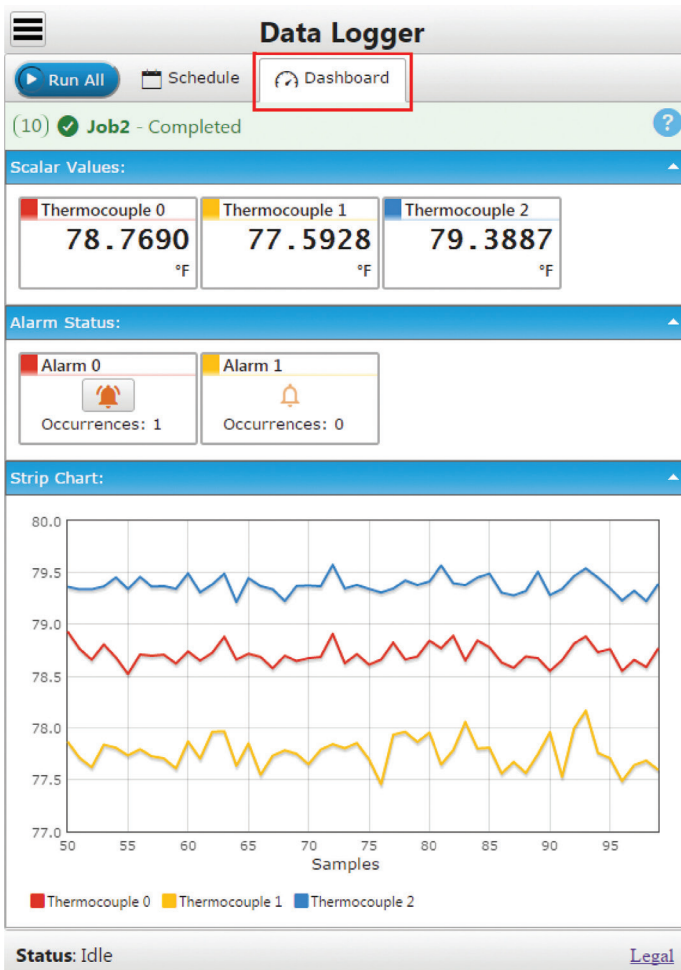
Data Logger

Run All
Schedule
Dashboard

(10) Job2 - Completed

?

Scalar Values:

Thermocouple 0
78.7690
°F

Thermocouple 1
77.5928
°F

Thermocouple 2
79.3887
°F

Alarm Status:

Alarm 0
Occurrences: 1

Alarm 1
Occurrences: 0

Strip Chart:

80.0
79.5
79.0
78.5
78.0
77.5
77.0

50 55 60 65 70 75 80 85 90 95

Samples

Thermocouple 0 Thermocouple 1 Thermocouple 2

Status: Idle

Legal